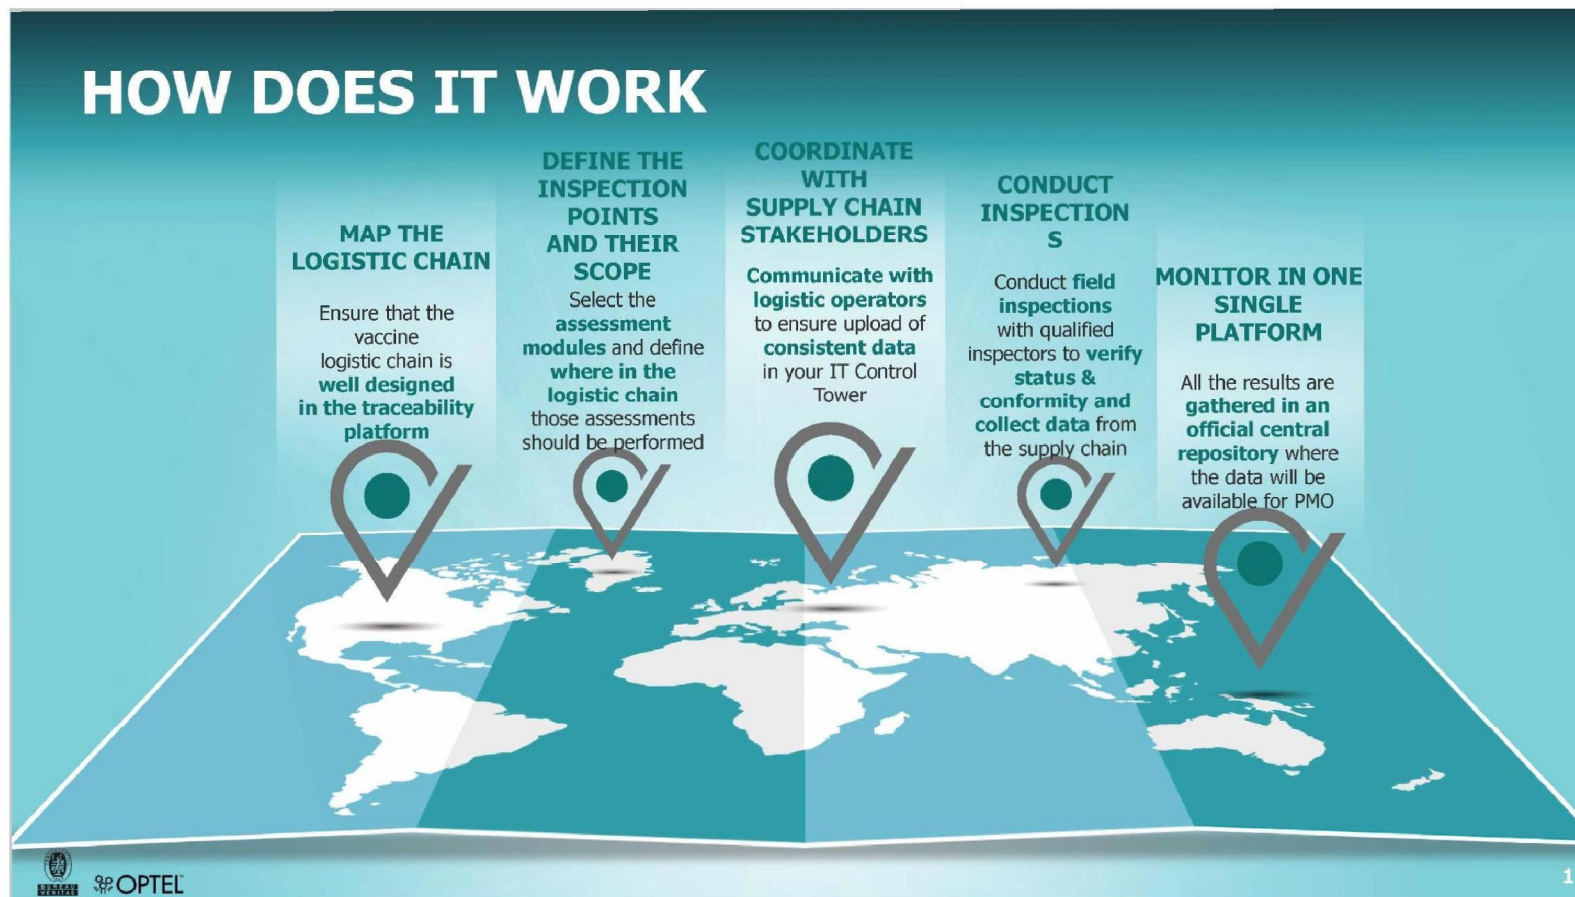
HOW DOES IT WORK

MAP THE LOGISTIC CHAIN

Ensure that the vaccine logistic chain is well designed in the traceability platform

DEFINE THE INSPECTION POINTS AND THEIR SCOPE

Select the assessment modules and define where in the logistic chain those assessments should be performed

COORDINATE WITH SUPPLY CHAIN STAKEHOLDERS

Communicate with logistic operators to ensure upload of consistent data in your IT Control Tower

CONDUCT INSPECTION S

Conduct field inspections with qualified inspectors to verify status & conformity and collect data from the supply chain

MONITOR IN ONE SINGLE PLATFORM

All the results are gathered in an official central repository where the data will be available for PMO

BUREAU VERITAS

OPTEL

1